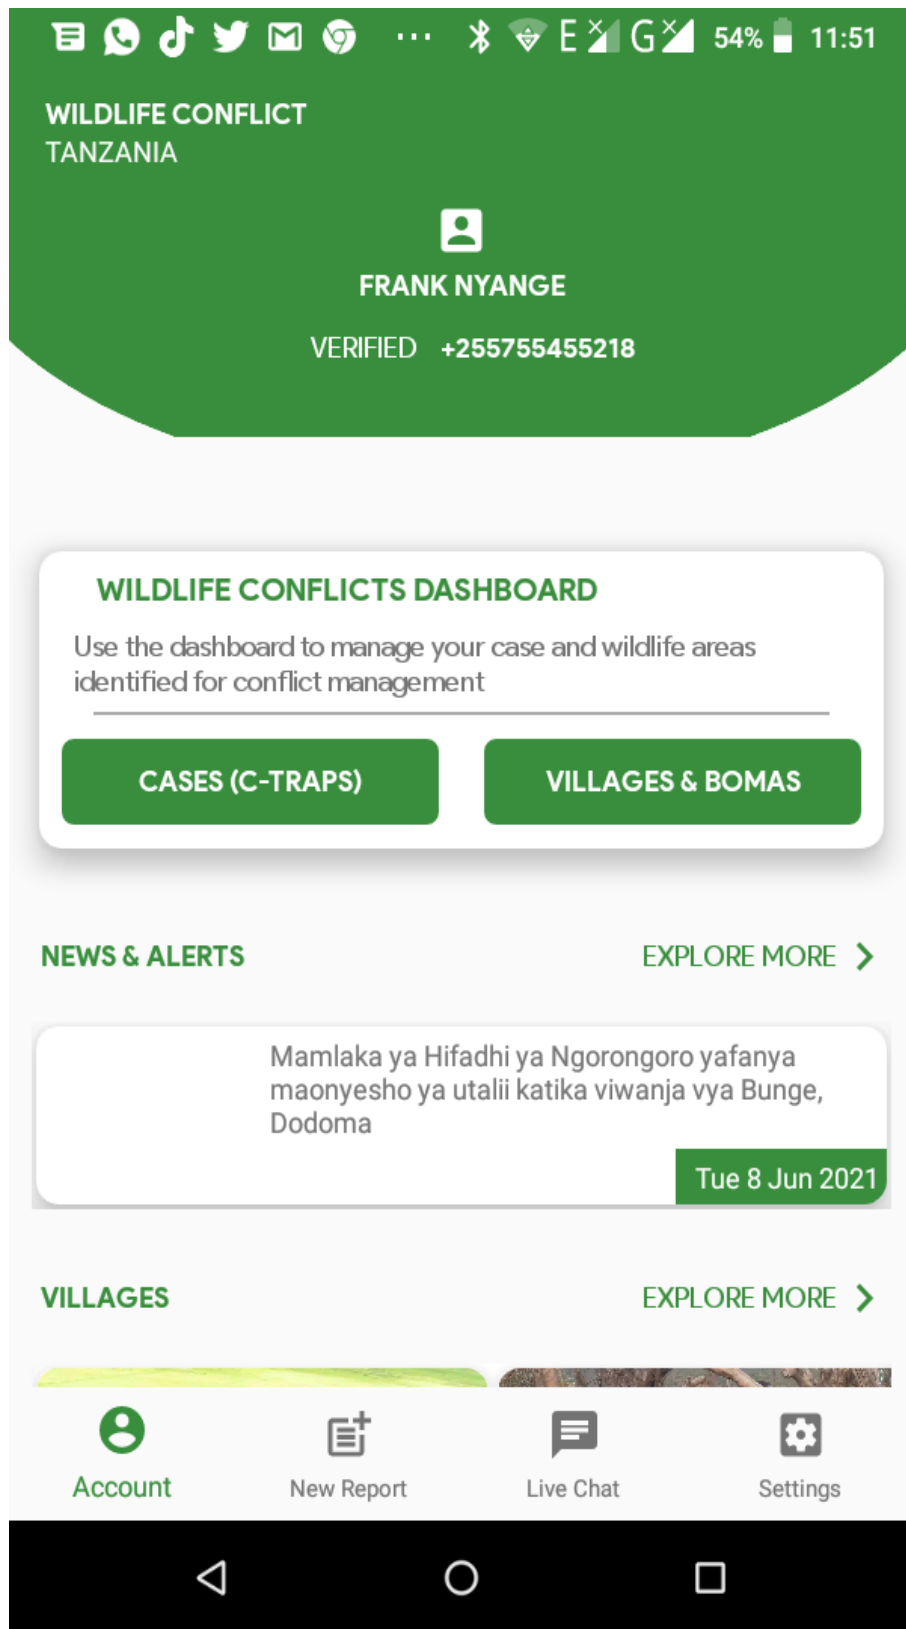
··· E G 54% 11:51

WILDLIFE CONFLICT
TANZANIA

FRANK NYANGE

VERIFIED +255755455218

WILDLIFE CONFLICTS DASHBOARD

Use the dashboard to manage your case and wildlife areas identified for conflict management

CASES (C-TRAPS)

VILLAGES & BOMAS

NEWS & ALERTS

EXPLORE MORE

Mamlaka ya Hifadhi ya Ngorongoro yafanya maonyesho ya utalii katika viwanja vya Bunge, Dodoma

Tue 8 Jun 2021

VILLAGES

EXPLORE MORE

Account

New Report

Live Chat

Settings